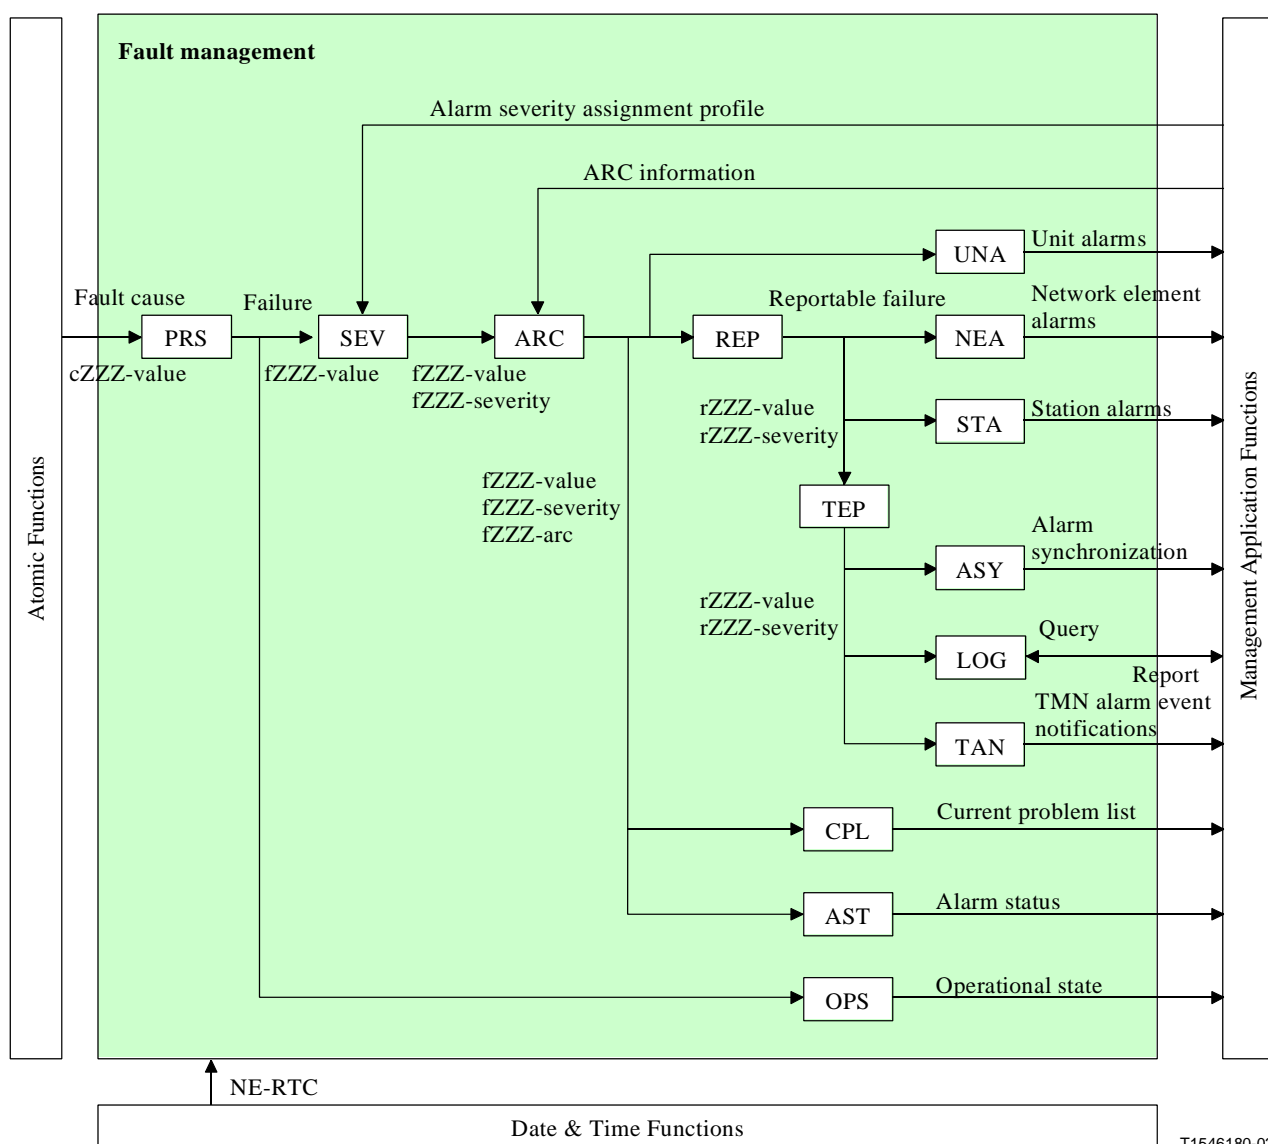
Atomic Functions

Fault management

Alarm severity assignment profile

ARC information

Fault cause

cZZZ-value

PRS

Failure

fZZZ-value

SEV

fZZZ-value
fZZZ-severity

ARC

fZZZ-value
fZZZ-severity
fZZZ-arc

UNA

Unit alarms

REP

Reportable failure

NEA

Network element alarms

rZZZ-value
rZZZ-severity

STA

Station alarms

TEP

ASY

Alarm synchronization

rZZZ-value
rZZZ-severity

LOG

Query

Report

TAN

TMN alarm event notifications

CPL

Current problem list

AST

Alarm status

OPS

Operational state

Management Application Functions

NE-RTC

Date & Time Functions

T1546180-0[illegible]